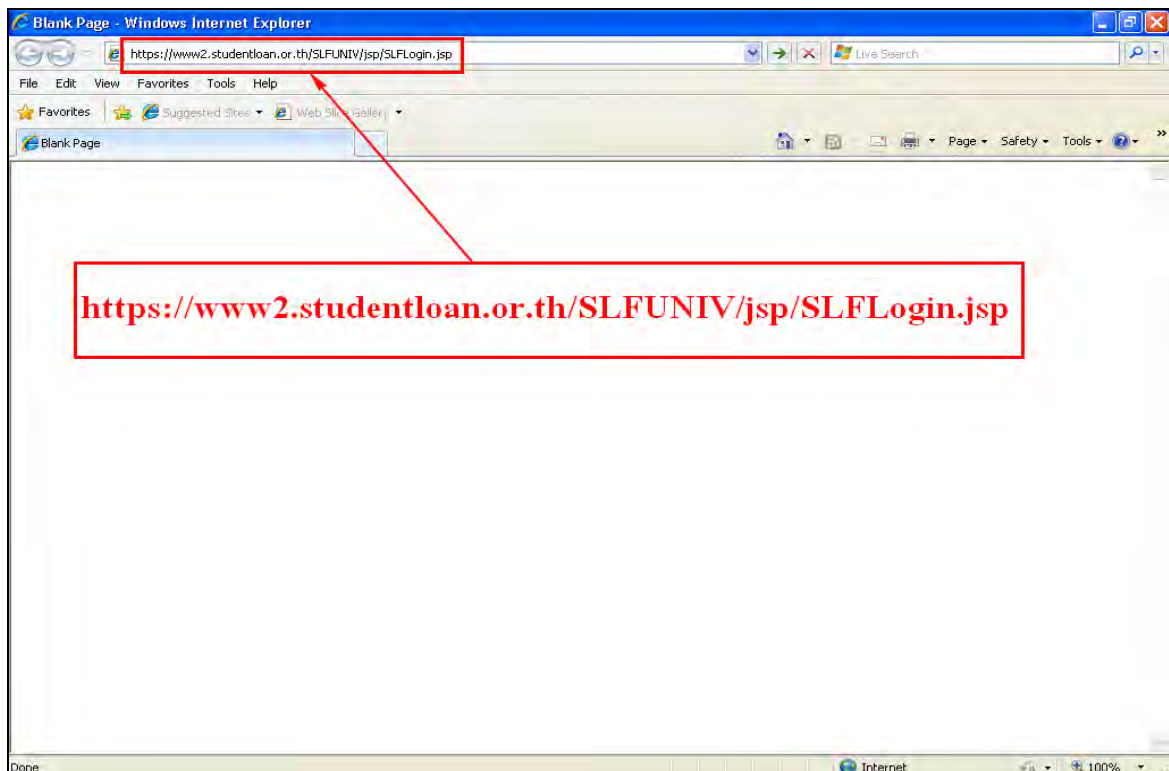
Blank Page - Windows Internet Explorer

https://www2.studentloan.or.th/SLFUNIV/jsp/SLFLogin.jsp

Live Search

File Edit View Favorites Tools Help

Favorites Suggested Sites Web Slice Gallery

Blank Page

Page Safety Tools

https://www2.studentloan.or.th/SLFUNIV/jsp/SLFLogin.jsp

Done Internet 100%